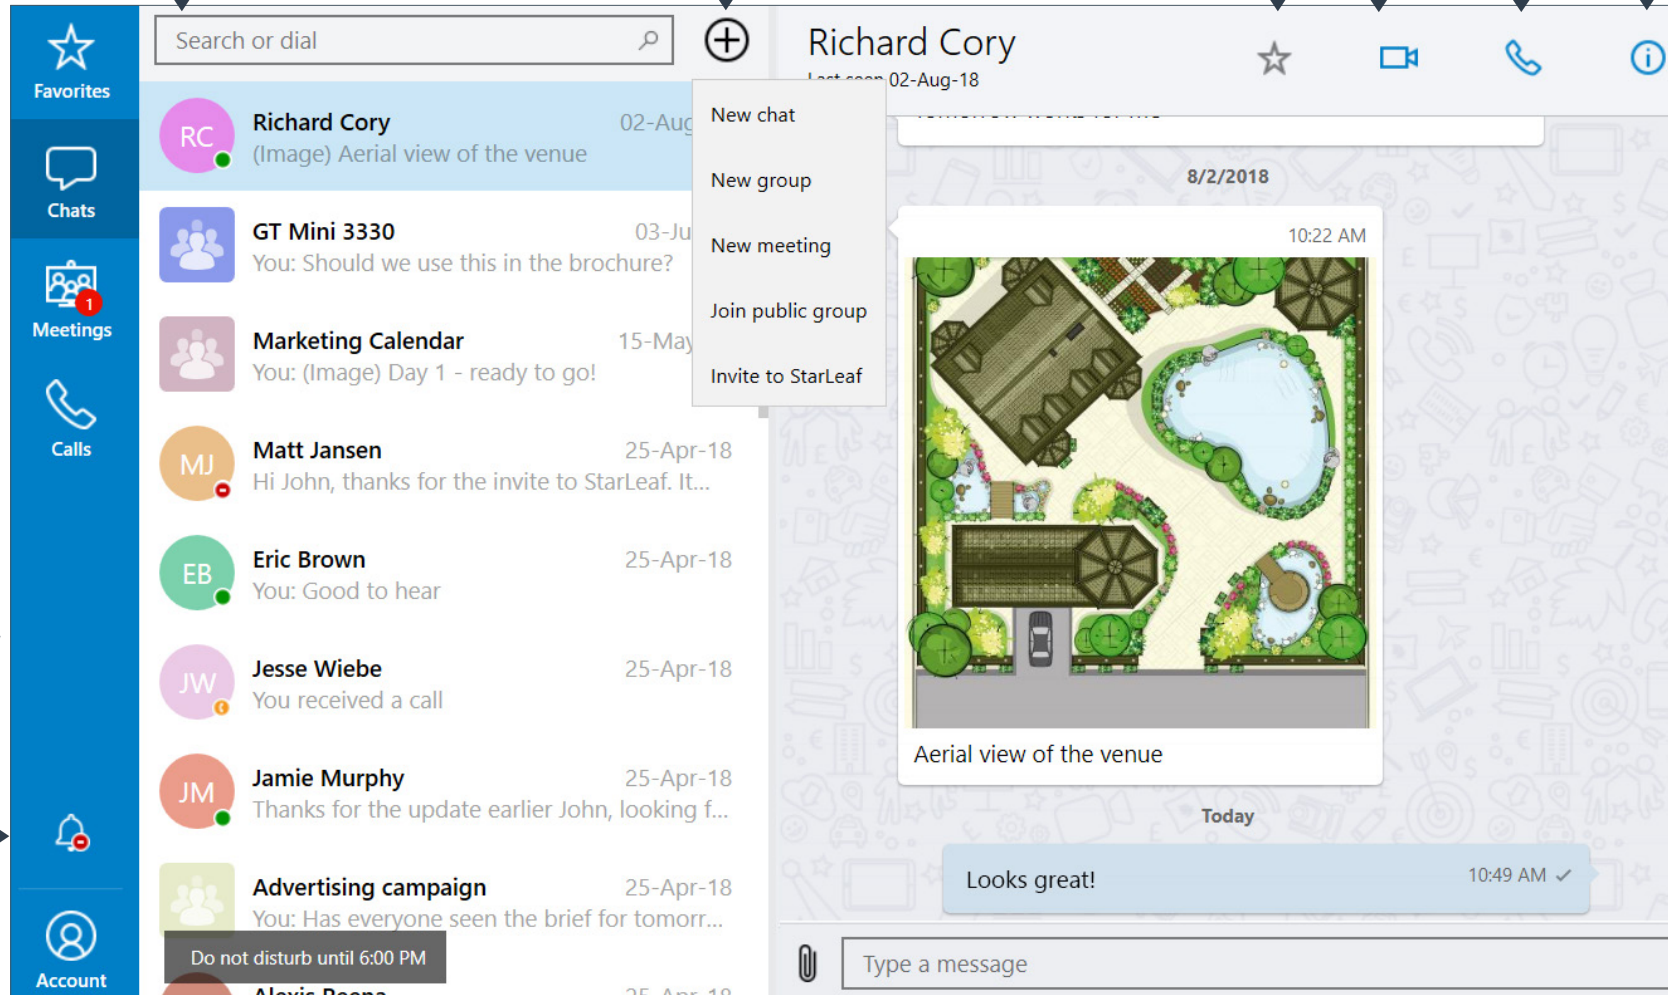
Favorites

Chats

1
Meetings

Calls

Account

Search or dial

RC
Richard Cory 02-Aug
(Image) Aerial view of the venue

GT Mini 3330 03-Ju
You: Should we use this in the brochure?

Marketing Calendar 15-May
You: (Image) Day 1 - ready to go!

MJ
Matt Jansen 25-Apr-18
Hi John, thanks for the invite to StarLeaf. It...

EB
Eric Brown 25-Apr-18
You: Good to hear

JW
Jesse Wiebe 25-Apr-18
You received a call

JM
Jamie Murphy 25-Apr-18
Thanks for the update earlier John, looking f...

Advertising campaign 25-Apr-18
You: Has everyone seen the brief for tomorr...

Do not disturb until 6:00 PM

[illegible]

New chat

New group

New meeting

Join public group

Invite to StarLeaf

Richard Cory
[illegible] 02-Aug-18

8/2/2018

10:22 AM

Aerial view of the venue

Today

Looks great! 10:49 AM ✓

Type a message